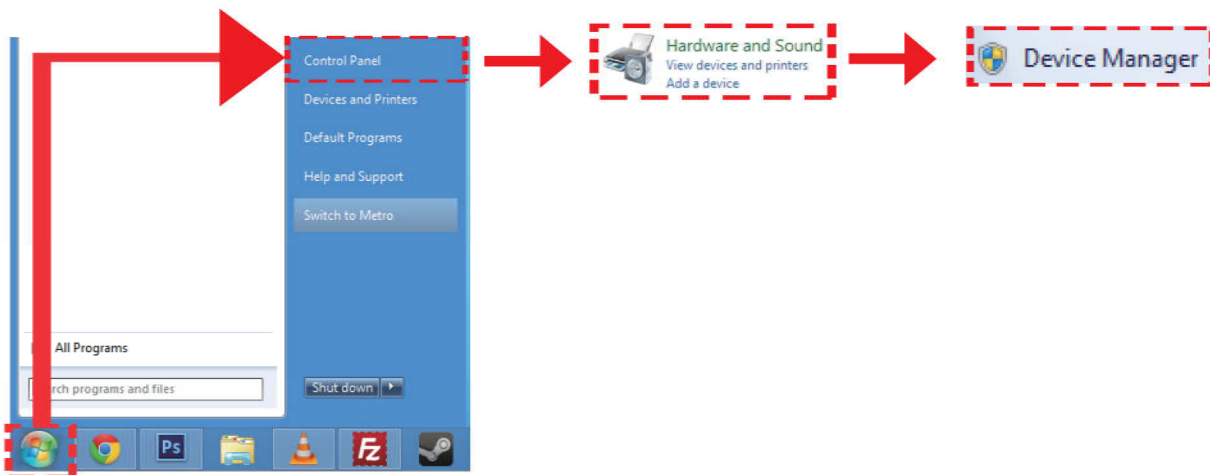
Control Panel

Devices and Printers

Default Programs

Help and Support

Switch to Metro

All Programs

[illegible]rch programs and files

Shut down

Ps

Hardware and Sound
View devices and printers
Add a device

Device Manager